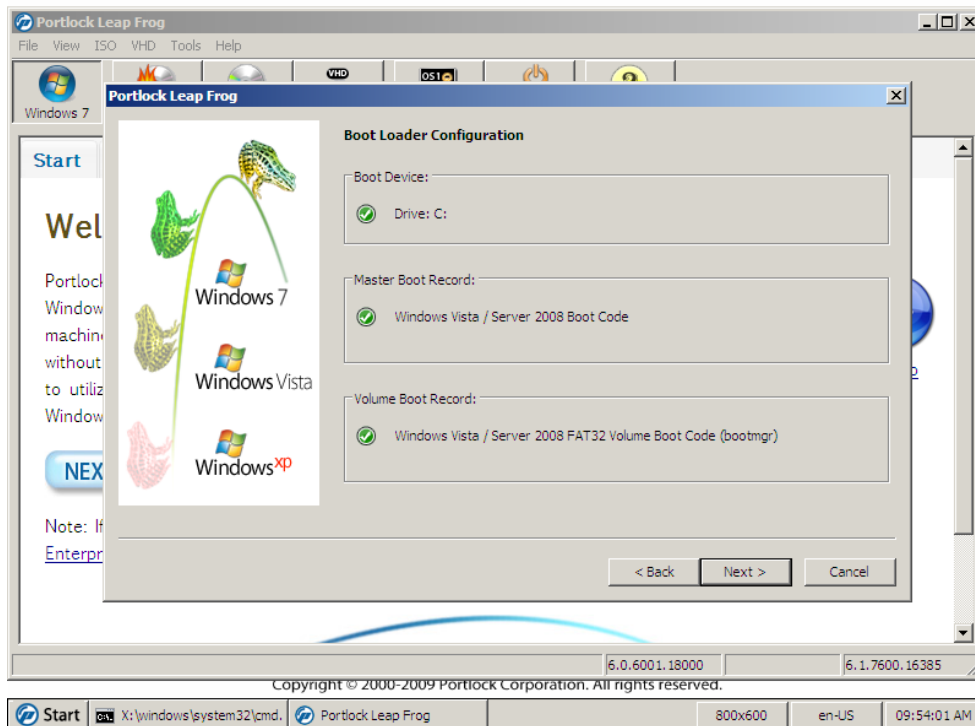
Portlock Leap Frog

File View ISO VHD Tools Help

Windows 7

VHD

OS1

Start

Wel

Portlock
Window
machin
without
to utiliz
Window

NEX

Note: If
Enterpr

Portlock Leap Frog

Windows 7
Windows Vista
Windows xp

Boot Loader Configuration

Boot Device:

Drive: C:

Master Boot Record:

Windows Vista / Server 2008 Boot Code

Volume Boot Record:

Windows Vista / Server 2008 FAT32 Volume Boot Code (bootmgr)

< Back
Next >
Cancel

6.0.6001.18000
6.1.7600.16385

Copyright © 2000-2009 Portlock Corporation. All rights reserved.

Start
X:\windows\system32\cmd.
Portlock Leap Frog
800x600
en-US
09:54:01 AM